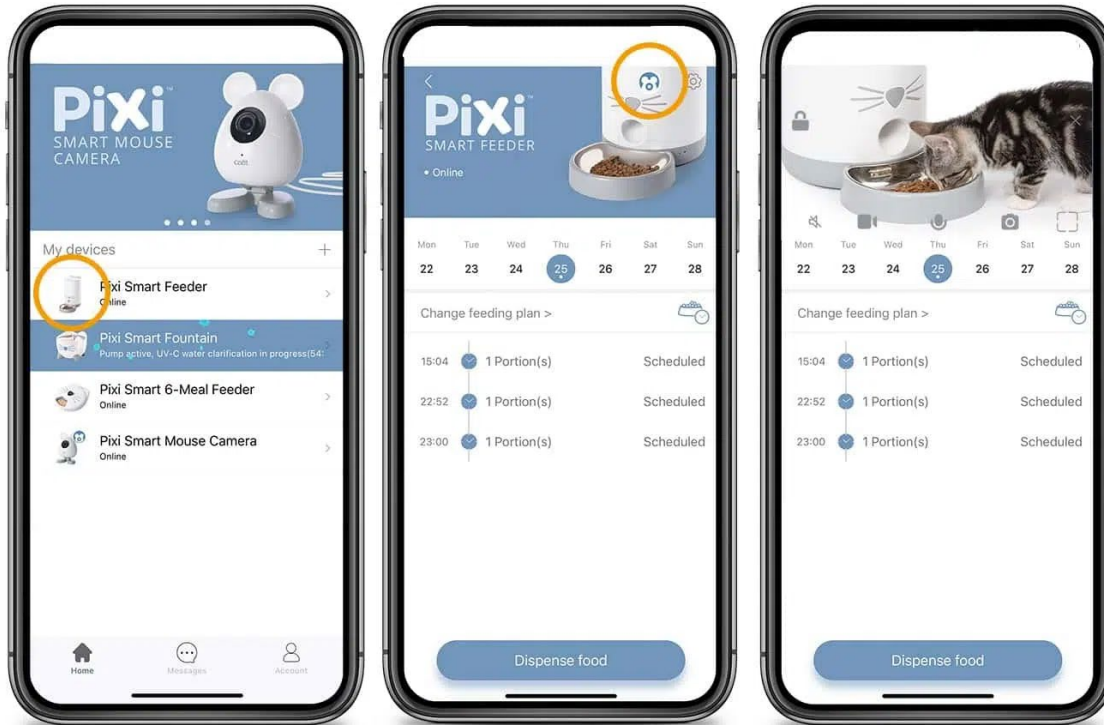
PiXi™
SMART MOUSE CAMERA

catit

My devices +

Pixi Smart Feeder
Online

Pixi Smart Fountain
Pump active, UV-C water clarification in progress(54

Pixi Smart 6-Meal Feeder
Online

Pixi Smart Mouse Camera
Online

Home
Messages
Account

PiXi™
SMART FEEDER
• Online

| Mon | Tue | Wed | Thu | Fri | Sat | Sun |
|---|---|---|---|---|---|---|
| 22 | 23 | 24 | 25 | 26 | 27 | 28 |

Change feeding plan >

| 15:04 | 1 Portion(s) | Scheduled |
|---|---|---|
| 22:52 | 1 Portion(s) | Scheduled |
| 23:00 | 1 Portion(s) | Scheduled |

Dispense food

| Mon | Tue | Wed | Thu | Fri | Sat | Sun |
|---|---|---|---|---|---|---|
| 22 | 23 | 24 | 25 | 26 | 27 | 28 |

Change feeding plan >

| 15:04 | 1 Portion(s) | Scheduled |
|---|---|---|
| 22:52 | 1 Portion(s) | Scheduled |
| 23:00 | 1 Portion(s) | Scheduled |

Dispense food